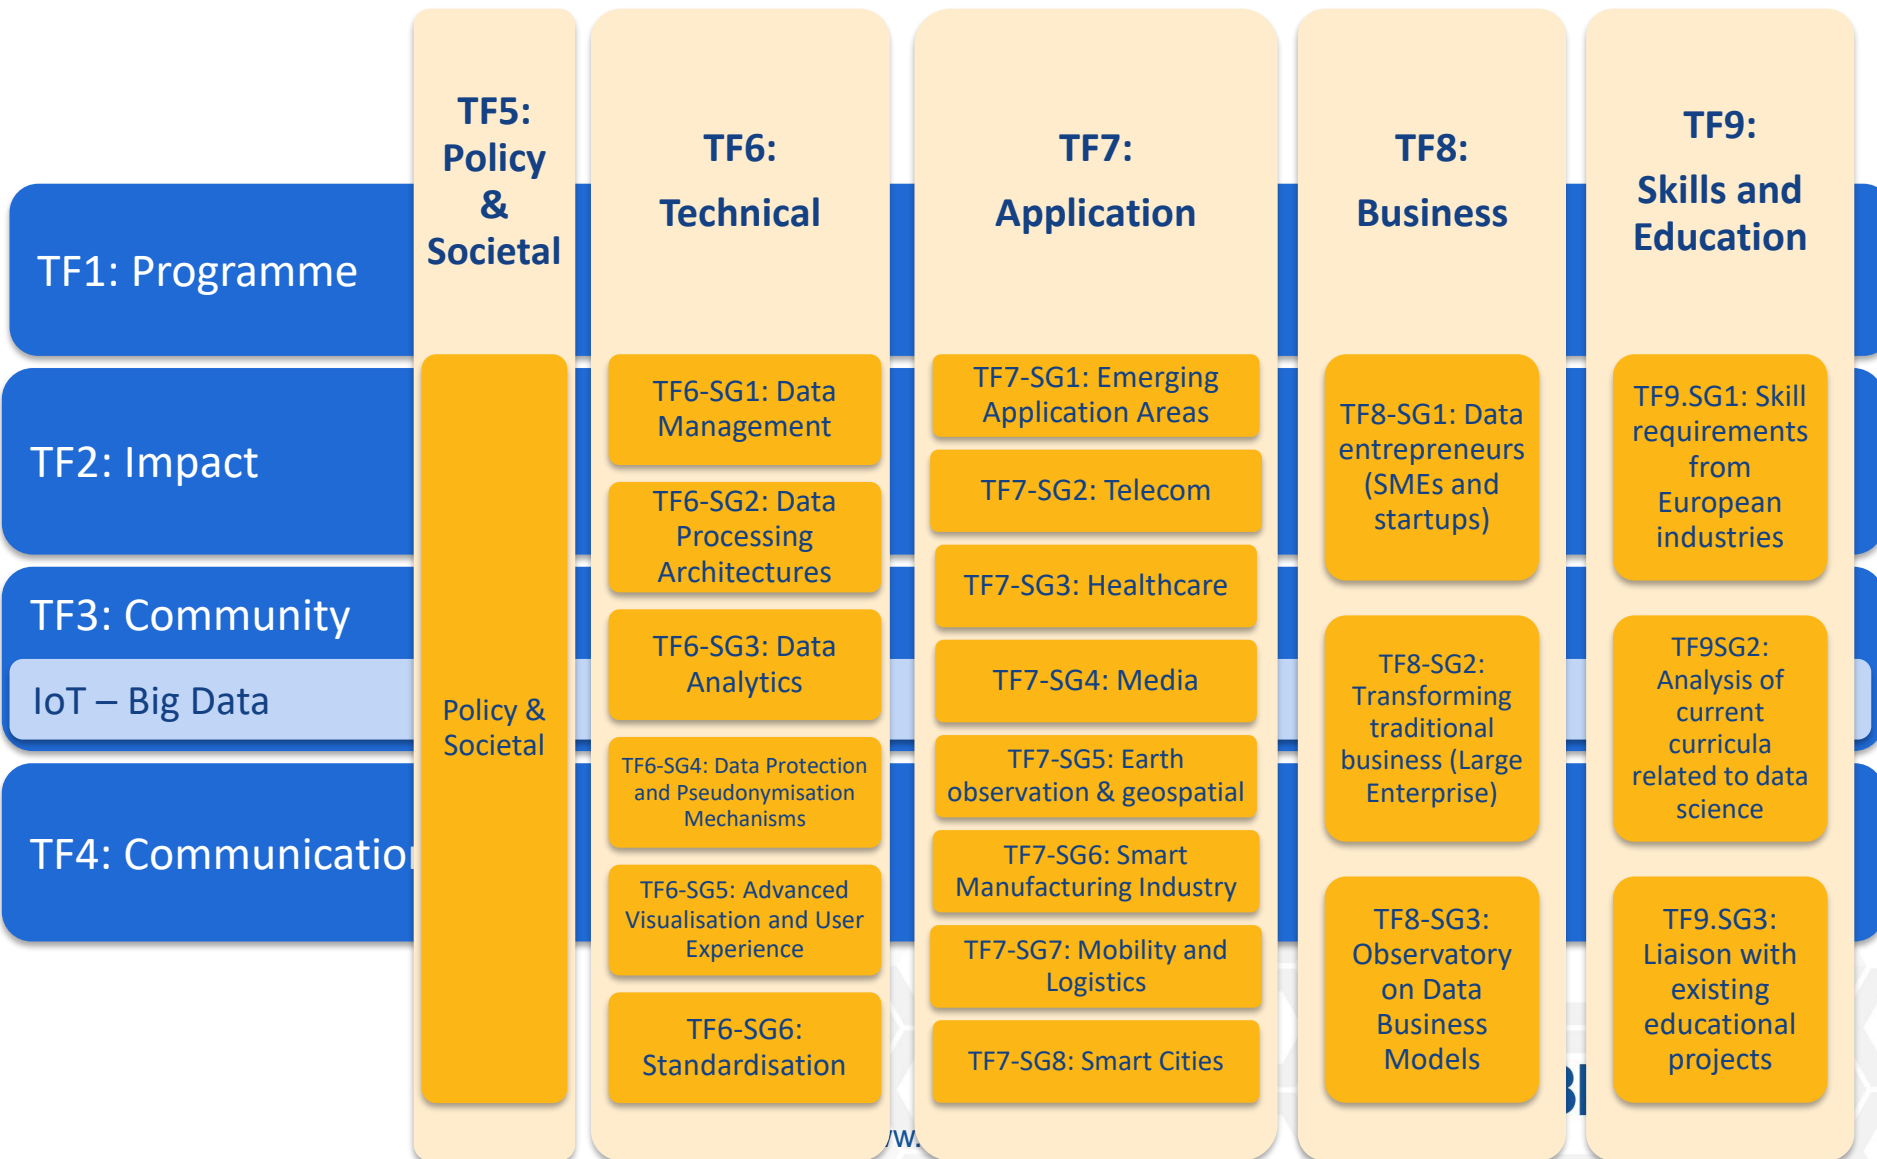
TF1: Programme

TF2: Impact

TF3: Community

IoT – Big Data

TF4: Communicatio

TF5: Policy & Societal

Policy & Societal

TF6: Technical

TF6-SG1: Data Management

TF6-SG2: Data Processing Architectures

TF6-SG3: Data Analytics

TF6-SG4: Data Protection and Pseudonymisation Mechanisms

TF6-SG5: Advanced Visualisation and User Experience

TF6-SG6: Standardisation

TF7: Application

TF7-SG1: Emerging Application Areas

TF7-SG2: Telecom

TF7-SG3: Healthcare

TF7-SG4: Media

TF7-SG5: Earth observation & geospatial

TF7-SG6: Smart Manufacturing Industry

TF7-SG7: Mobility and Logistics

TF7-SG8: Smart Cities

TF8: Business

TF8-SG1: Data entrepreneurs (SMEs and startups)

TF8-SG2: Transforming traditional business (Large Enterprise)

TF8-SG3: Observatory on Data Business Models

TF9: Skills and Education

TF9.SG1: Skill requirements from European industries

TF9SG2: Analysis of current curricula related to data science

TF9.SG3: Liaison with existing educational projects

/w.